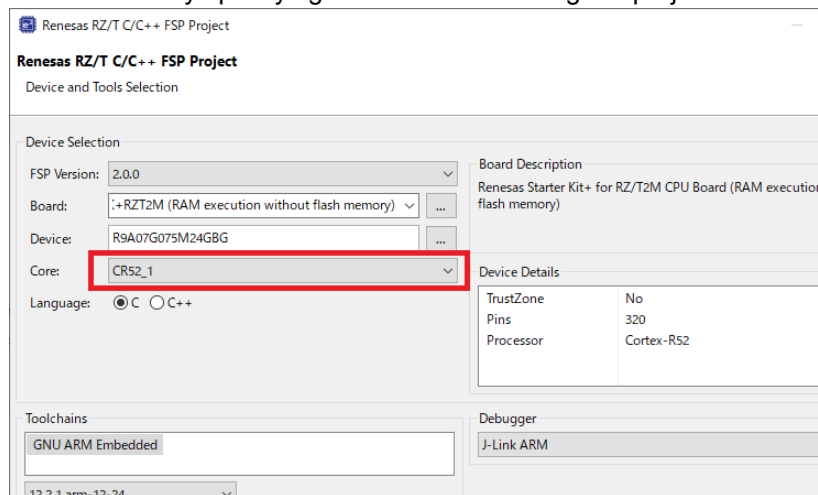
Renesas RZ/T C/C++ FSP Project

Renesas RZ/T C/C++ FSP Project

Device and Tools Selection

Device Selection

FSP Version: 2.0.0

Board: :+RZT2M (RAM execution without flash memory) ...

Device: R9A07G075M24GBG ...

Core: CR52_1

Language: C C++

Board Description

Renesas Starter Kit+ for RZ/T2M CPU Board (RAM executio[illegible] flash memory)

Device Details

| | |
|---|---|
| TrustZone | No |
| Pins | 320 |
| Processor | Cortex-R52 |

Toolchains

GNU ARM Embedded

12.2.1.arm-12-24

Debugger

J-Link ARM